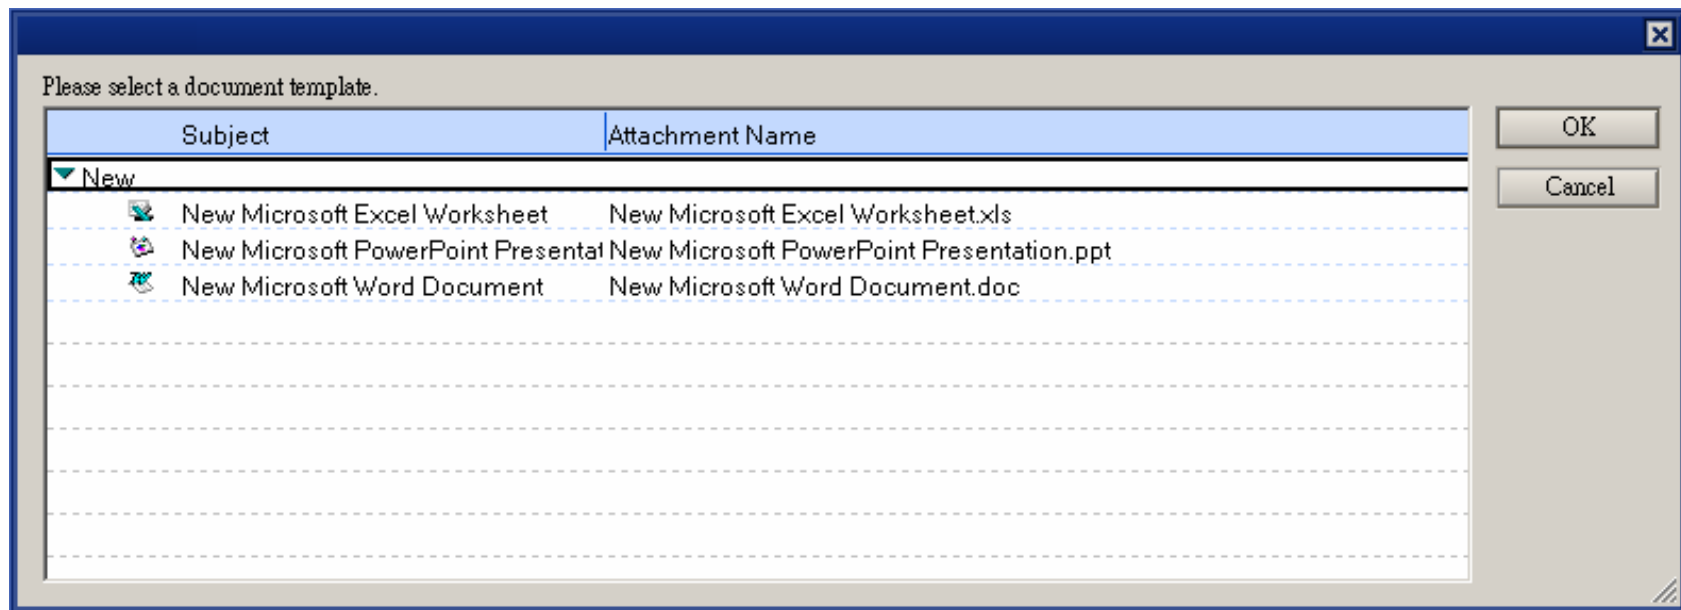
Please select a document template.

| Subject | Attachment Name |
|---|---|
| New | |
| New Microsoft Excel Worksheet | New Microsoft Excel Worksheet.xls |
| New Microsoft PowerPoint Presentat | New Microsoft PowerPoint Presentation.ppt |
| New Microsoft Word Document | New Microsoft Word Document.doc |

OK

Cancel